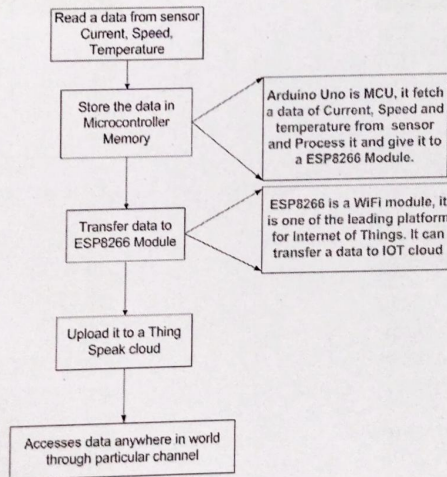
Read a data from sensor Current, Speed, Temperature

Store the data in Microcontroller Memory

Arduino Uno is MCU, it fetch a data of Current, Speed and temperature from sensor and Process it and give it to a ESP8266 Module.

Transfer data to ESP8266 Module

ESP8266 is a WiFi module, it is one of the leading platform for Internet of Things. It can transfer a data to IOT cloud

Upload it to a Thing Speak cloud

Accesses data anywhere in world through particular channel